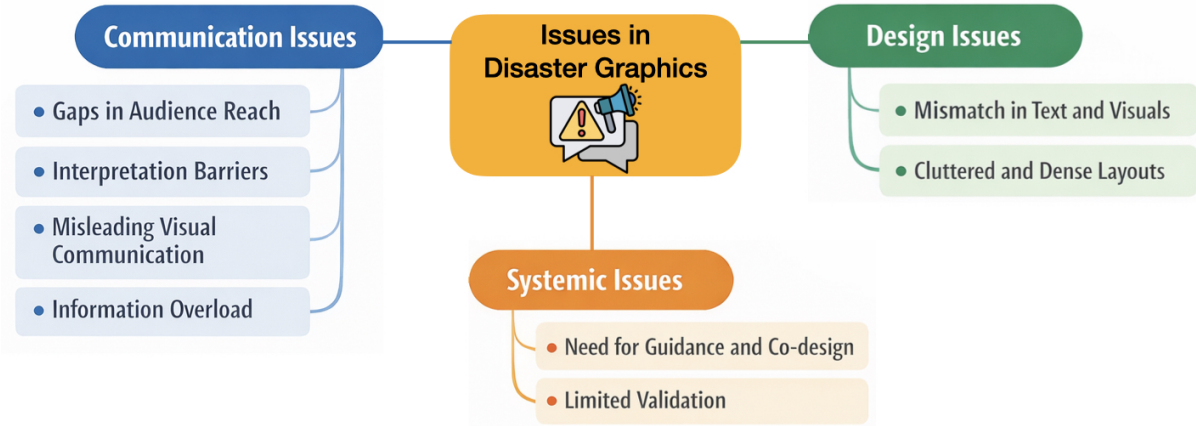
Issues in Disaster Graphics

Communication Issues

- Gaps in Audience Reach
- Interpretation Barriers
- Misleading Visual Communication
- Information Overload

Design Issues

- Mismatch in Text and Visuals
- Cluttered and Dense Layouts

Systemic Issues

- Need for Guidance and Co-design
- Limited Validation